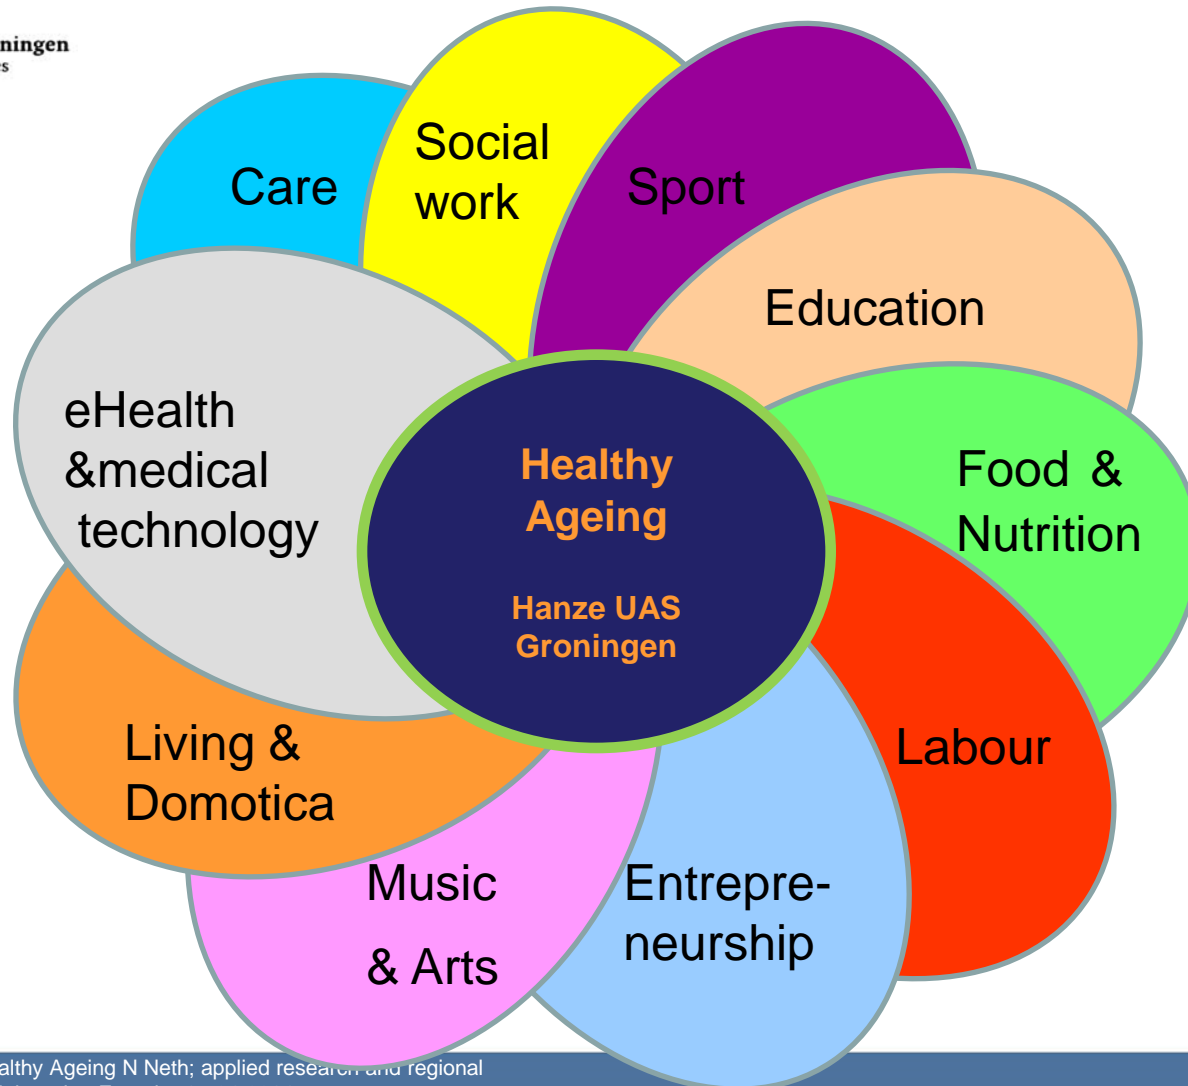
ningen
s

Care

Social work

Sport

Education

eHealth &medical technology

Healthy Ageing

Hanze UAS Groningen

Food & Nutrition

Labour

Living & Domotica

Music & Arts

Entrepreneurship

althy Ageing N Neth; applied research and regional